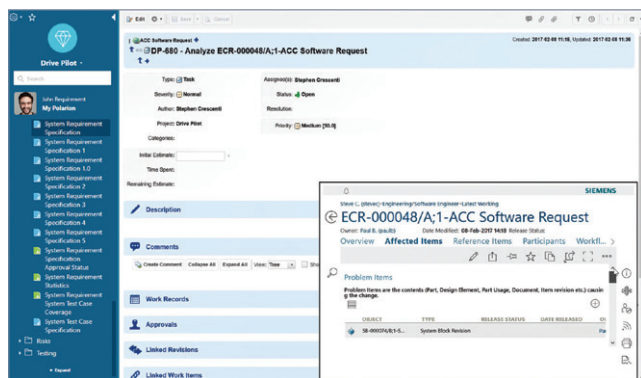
Drive Pilot
Search
John Requirement
My Polarion
System Requirement Specification
System Requirement Specification 1
System Requirement Specification 1.0
System Requirement Specification 2
System Requirement Specification 3
System Requirement Specification 4
System Requirement Specification 5
System Requirement Specification Approval Status
System Requirement Statistics
System Requirement System Test Case Coverage
System Test Case Specification
Risks
Testing
Expand

Edit | Save | Cancel

ACC Software Request
DP-680 - Analyze ECR-000048/A;1-ACC Software Request
Created: 2017-02-09 11:18, Updated: 2017-02-09 11:18

Type: Task
Severity: Normal
Author: Stephen Crescenti
Project: Drive Pilot
Categories:
Initial Estimate:
Time Spent:
Remaining Estimate:
Assignee(s): Stephen Crescenti
Status: Open
Resolution:
Priority: Medium (50.0)

Description
Comments
Create Comment | Collapse All | Expand All | View: Tree
Work Records
Approvals
Linked Revisions
Linked Work Items

SIEMENS
Steve C. (stevec)-Engineering/Software Engineer-Latest Working
ECR-000048/A;1-ACC Software Request
Owner: Paul B. (paulb) Date Modified: 08-Feb-2017 14:58 Release Status:
Overview Affected Items Reference Items Participants Workfl...
Problem Items
Problem Items are the contents (Part, Design Element, Part Usage, Document, Item revision etc.) causing the change.
OBJECT | TYPE | RELEASE STATUS | DATE RELEASED
SB-000074/B;1-S... | System Block Revision